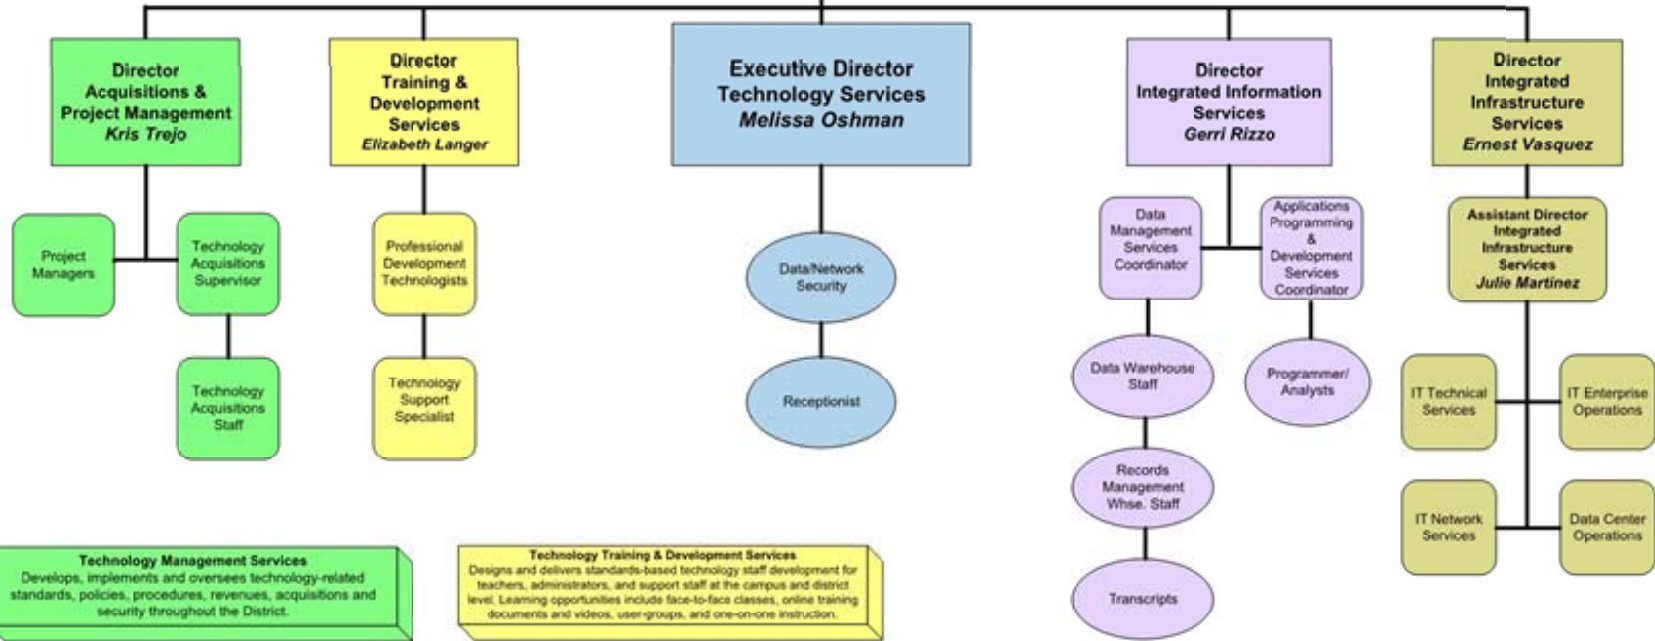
Director
Acquisitions &
Project Management
Kris Trejo

Director
Training &
Development
Services
Elizabeth Langer

Executive Director
Technology Services
Melissa Oshman

Director
Integrated Information
Services
Gerri Rizzo

Director
Integrated
Infrastructure
Services
Ernest Vasquez

Project Managers

Technology Acquisitions Supervisor

Technology Acquisitions Staff

Professional Development Technologists

Technology Support Specialist

Data/Network Security

Receptionist

Data Management Services Coordinator

Applications Programming & Development Services Coordinator

Data Warehouse Staff

Programmer/ Analysts

Records Management Whse. Staff

Transcripts

Assistant Director
Integrated
Infrastructure
Services
Julie Martinez

IT Technical Services

IT Enterprise Operations

IT Network Services

Data Center Operations

Technology Management Services
Develops, implements and oversees technology-related standards, policies, procedures, revenues, acquisitions and security throughout the District.

Technology Training & Development Services
Designs and delivers standards-based technology staff development for teachers, administrators, and support staff at the campus and district level. Learning opportunities include face-to-face classes, online training documents and videos, user-groups, and one-on-one instruction.